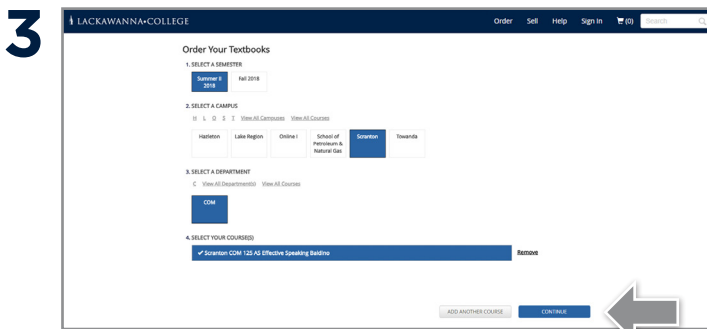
3

LACKAWANNA•COLLEGE

Order Sell Help Sign In (0) Search

Order Your Textbooks

1. SELECT A SEMESTER

Summer II 2018

Fall 2018

2. SELECT A CAMPUS

H L O S T View All Campuses View All Courses

Hazleton

Lake Region

Online I

School of Petroleum & Natural Gas

Scranton

Towanda

3. SELECT A DEPARTMENT

C View All Department(s) View All Courses

COM

4. SELECT YOUR COURSE(S)

✔ Scranton COM 125 AS Effective Speaking Baldino

Remove

ADD ANOTHER COURSE

CONTINUE